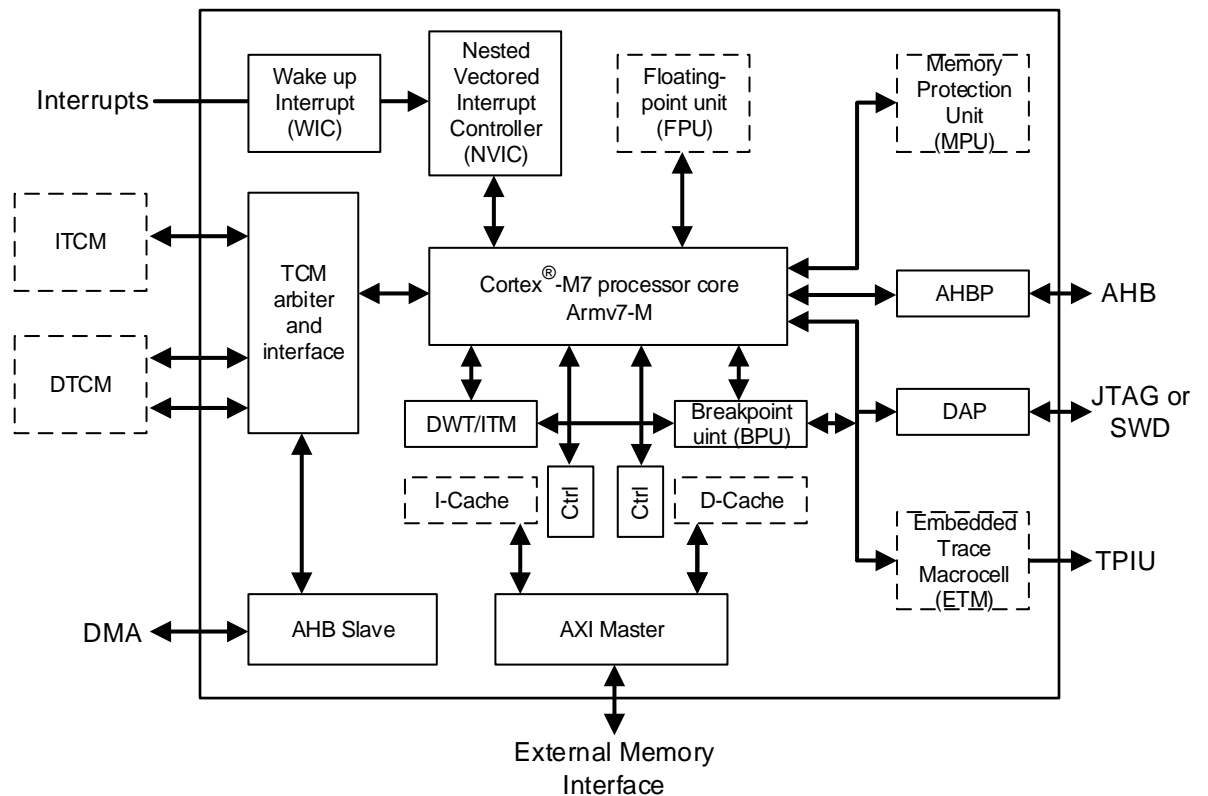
Interrupts

Wake up Interrupt (WIC)

Nested Vectored Interrupt Controller (NVIC)

Floating-point unit (FPU)

Memory Protection Unit (MPU)

ITCM

DTCM

TCM arbiter and interface

Cortex®-M7 processor core Armv7-M

AHBP

AHB

DWT/ITM

Breakpoint uint (BPU)

DAP

JTAG or SWD

I-Cache

Ctrl

Ctrl

D-Cache

Embedded Trace Macrocell (ETM)

TPIU

DMA

AHB Slave

AXI Master

External Memory Interface